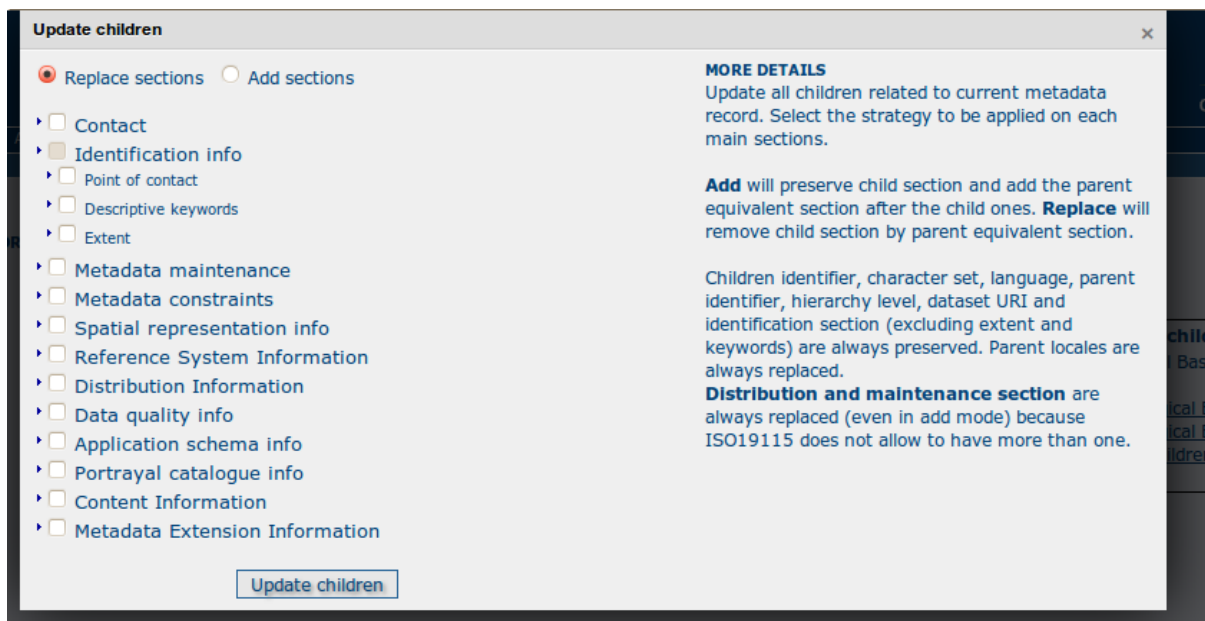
Update children ×

Replace sections Add sections

Contact
Identification info
Point of contact
Descriptive keywords
Extent
Metadata maintenance
Metadata constraints
Spatial representation info
Reference System Information
Distribution Information
Data quality info
Application schema info
Portrayal catalogue info
Content Information
Metadata Extension Information

Update children

MORE DETAILS
Update all children related to current metadata record. Select the strategy to be applied on each main sections.

**Add** will preserve child section and add the parent equivalent section after the child ones. **Replace** will remove child section by parent equivalent section.

Children identifier, character set, language, parent identifier, hierarchy level, dataset URI and identification section (excluding extent and keywords) are always preserved. Parent locales are always replaced.
**Distribution and maintenance section** are always replaced (even in add mode) because ISO19115 does not allow to have more than one.